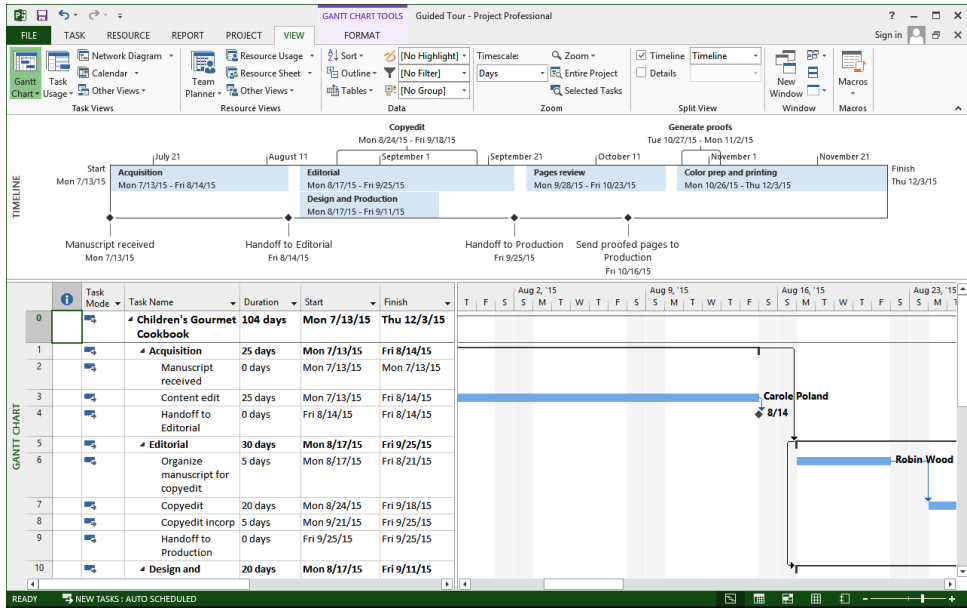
GANTT CHART TOOLS Guided Tour - Project Professional

? — ☐ ✕

FILE TASK RESOURCE REPORT PROJECT VIEW FORMAT

Sign in

Gantt Chart · Task Usage · Network Diagram · Calendar · Other Views · Team Planner · Resource Usage · Resource Sheet · Other Views · Sort · Outline · Tables · [No Highlight] · [No Filter] · [No Group] · Timescale: Days · Zoom · Entire Project · Selected Tasks · Timeline · Timeline · Details · New Window · Macros

Task Views · Resource Views · Data · Zoom · Split View · Window · Macros

TIMELINE

Copyedit
Mon 8/24/15 - Fri 9/18/15

Generate proofs
Tue 10/27/15 - Mon 11/2/15

Start
Mon 7/13/15

July 21 · August 11 · September 1 · September 21 · October 11 · November 1 · November 21

Finish
Thu 12/3/15

Acquisition
Mon 7/13/15 - Fri 8/14/15

Editorial
Mon 8/17/15 - Fri 9/25/15

Pages review
Mon 9/28/15 - Fri 10/23/15

Color prep and printing
Mon 10/26/15 - Thu 12/3/15

Design and Production
Mon 8/17/15 - Fri 9/11/15

Manuscript received
Mon 7/13/15

Handoff to Editorial
Fri 8/14/15

Handoff to Production
Fri 9/25/15

Send proofed pages to Production
Fri 10/16/15

GANTT CHART

| | | Task Mode | Task Name | Duration | Start | Finish |
|---|---|---|---|---|---|---|
| 0 | | | Children's Gourmet Cookbook | 104 days | Mon 7/13/15 | Thu 12/3/15 |
| 1 | | | ◢ Acquisition | 25 days | Mon 7/13/15 | Fri 8/14/15 |
| 2 | | | Manuscript received | 0 days | Mon 7/13/15 | Mon 7/13/15 |
| 3 | | | Content edit | 25 days | Mon 7/13/15 | Fri 8/14/15 |
| 4 | | | Handoff to Editorial | 0 days | Fri 8/14/15 | Fri 8/14/15 |
| 5 | | | ◢ Editorial | 30 days | Mon 8/17/15 | Fri 9/25/15 |
| 6 | | | Organize manuscript for copyedit | 5 days | Mon 8/17/15 | Fri 8/21/15 |
| 7 | | | Copyedit | 20 days | Mon 8/24/15 | Fri 9/18/15 |
| 8 | | | Copyedit incorp | 5 days | Mon 9/21/15 | Fri 9/25/15 |
| 9 | | | Handoff to Production | 0 days | Fri 9/25/15 | Fri 9/25/15 |
| 10 | | | ◢ Design and | 20 days | Mon 8/17/15 | Fri 9/11/15 |

Aug 2, '15 · Aug 9, '15 · Aug 16, '15 · Aug 23, '15
T F S S M T W T F S S M T W T F S S M T W T F S S M

Carole Poland
8/14
Robin Wood

READY NEW TASKS : AUTO SCHEDULED